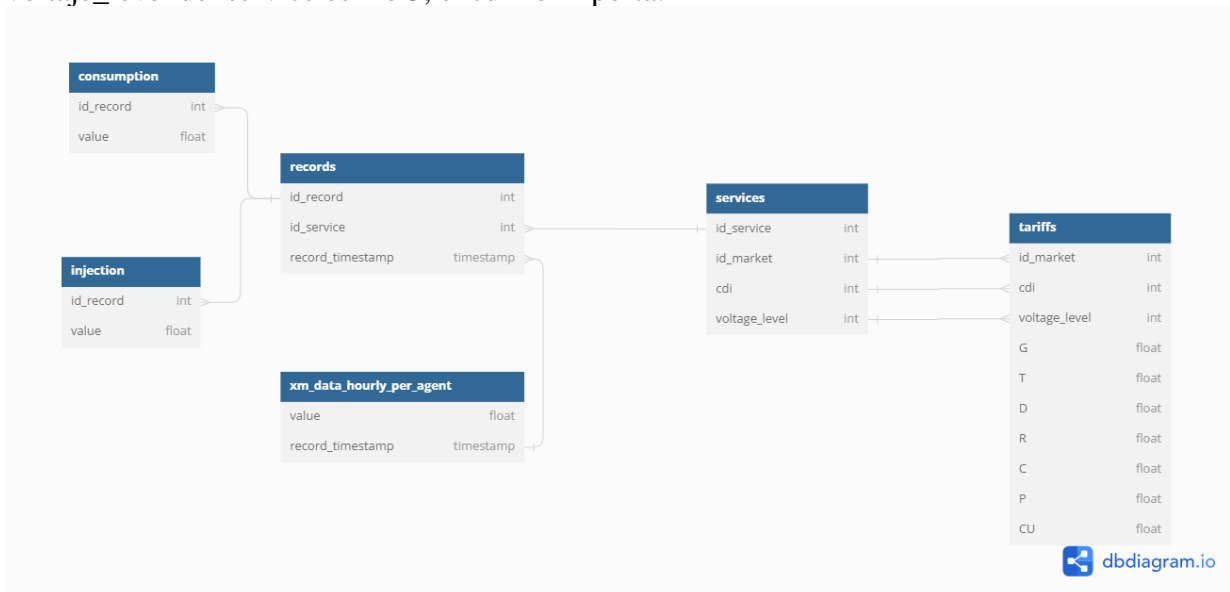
consumption

| id_record | int |
|---|---|
| value | float |

records

| id_record | int |
|---|---|
| id_service | int |
| record_timestamp | timestamp |

services

| id_service | int |
|---|---|
| id_market | int |
| cdi | int |
| voltage_level | int |

tariffs

| id_market | int |
|---|---|
| cdi | int |
| voltage_level | int |
| G | float |
| T | float |
| D | float |
| R | float |
| C | float |
| P | float |
| CU | float |

injection

| id_record | int |
|---|---|
| value | float |

xm_data_hourly_per_agent

| value | float |
|---|---|
| record_timestamp | timestamp |

dbdiagram.io